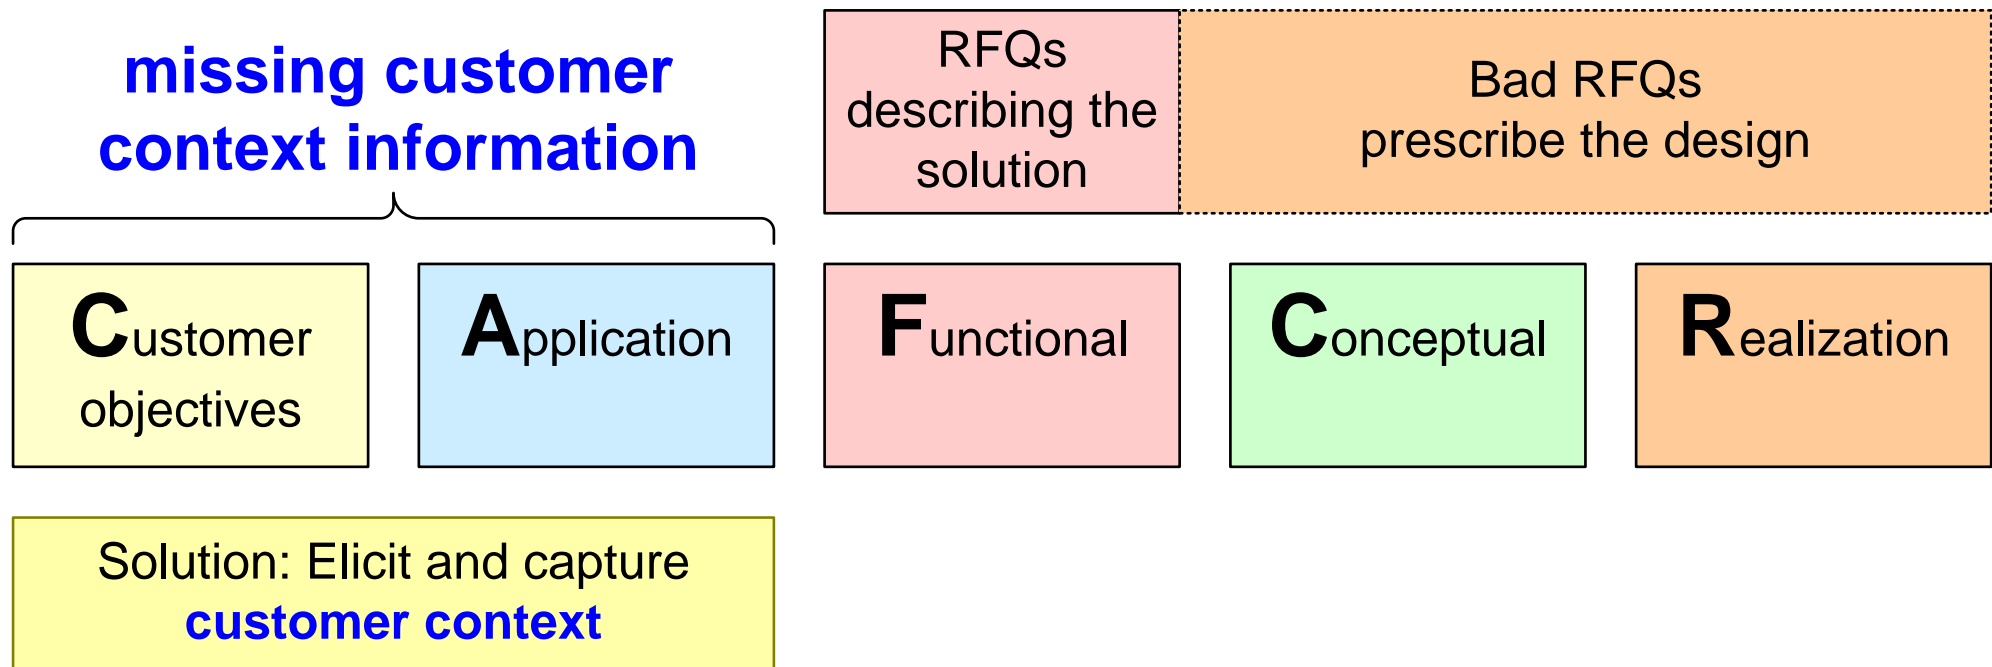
missing customer context information

RFQs describing the solution

Bad RFQs prescribe the design

Customer objectives

Application

Functional

Conceptual

Realization

Solution: Elicit and capture customer context